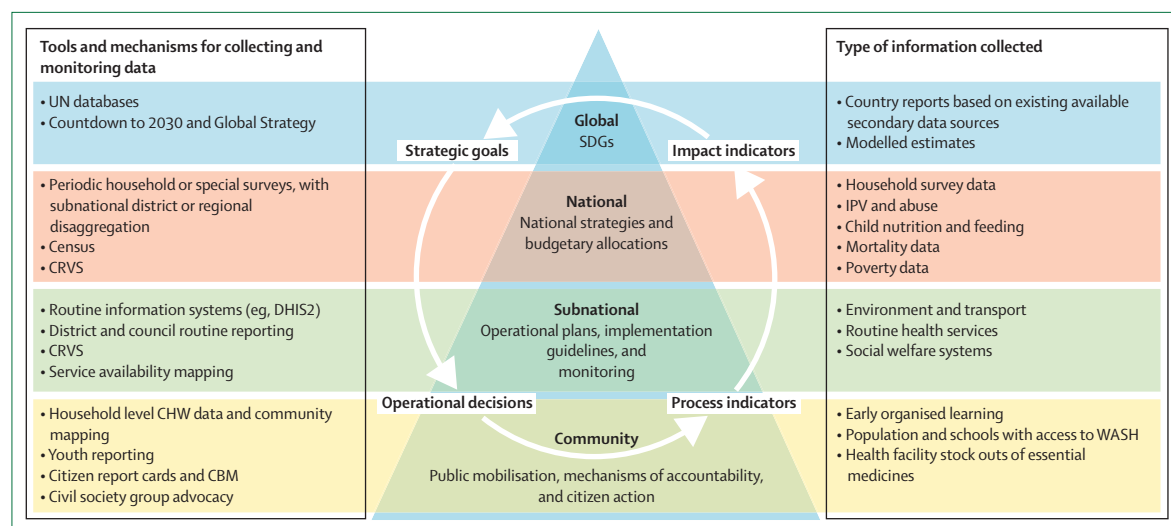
Tools and mechanisms for collecting and monitoring data

• UN databases
• Countdown to 2030 and Global Strategy

• Periodic household or special surveys, with subnational district or regional disaggregation
• Census
• CRVS

• Routine information systems (eg, DHIS2)
• District and council routine reporting
• CRVS
• Service availability mapping

• Household level CHW data and community mapping
• Youth reporting
• Citizen report cards and CBM
• Civil society group advocacy

Global
SDGs

Strategic goals

Impact indicators

National
National strategies and budgetary allocations

Subnational
Operational plans, implementation guidelines, and monitoring

Operational decisions

Process indicators

Community

Public mobilisation, mechanisms of accountability, and citizen action

Type of information collected

• Country reports based on existing available secondary data sources
• Modelled estimates

• Household survey data
• IPV and abuse
• Child nutrition and feeding
• Mortality data
• Poverty data

• Environment and transport
• Routine health services
• Social welfare systems

• Early organised learning
• Population and schools with access to WASH
• Health facility stock outs of essential medicines